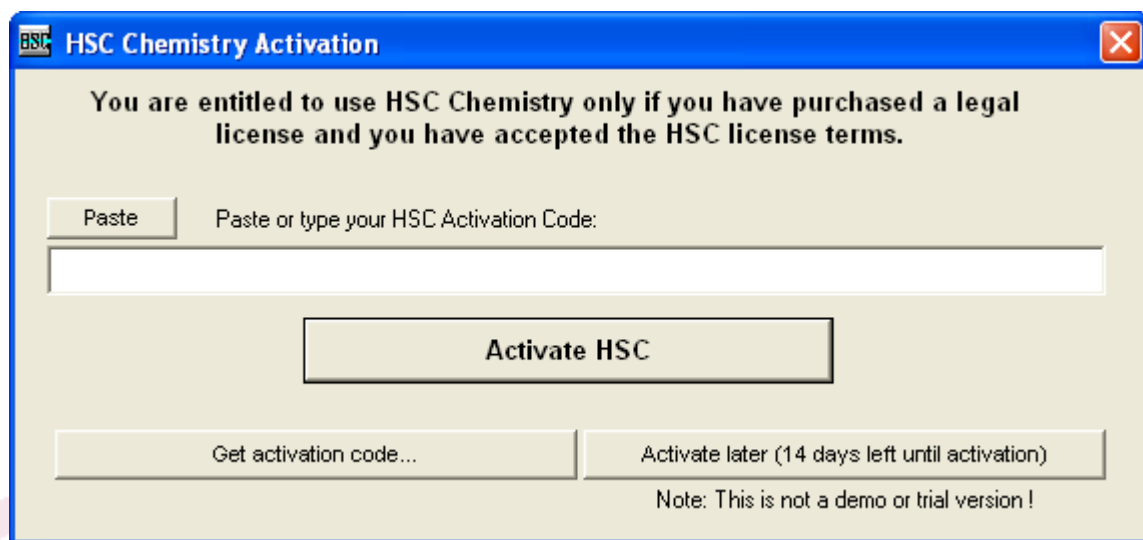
HSC HSC Chemistry Activation

You are entitled to use HSC Chemistry only if you have purchased a legal license and you have accepted the HSC license terms.

Paste

Paste or type your HSC Activation Code:

Activate HSC

Get activation code...

Activate later (14 days left until activation)

Note: This is not a demo or trial version !